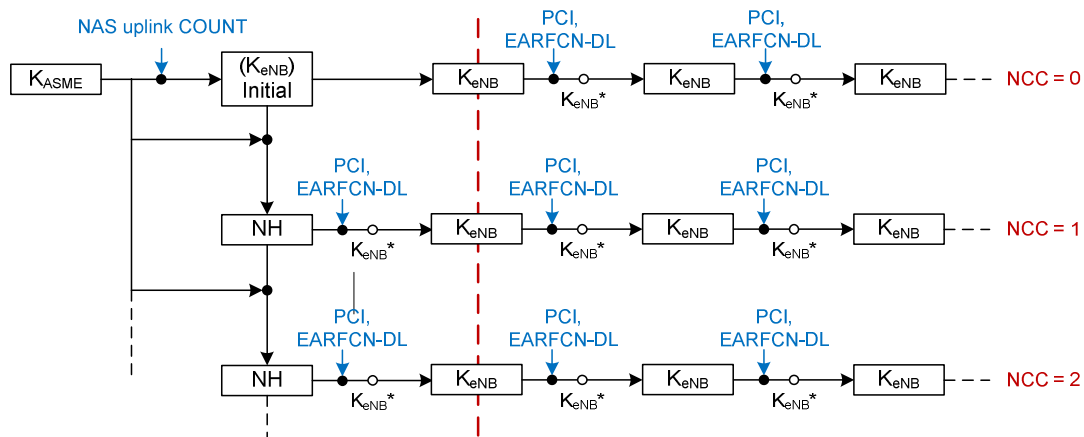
NAS uplink COUNT

PCI, EARFCN-DL

PCI, EARFCN-DL

$K_{ASME}$

($K_{eNB}$) Initial

$K_{eNB}$

$K_{eNB}^*$

$K_{eNB}$

$K_{eNB}^*$

$K_{eNB}$

NCC = 0

PCI, EARFCN-DL

PCI, EARFCN-DL

PCI, EARFCN-DL

NH

$K_{eNB}^*$

$K_{eNB}$

$K_{eNB}^*$

$K_{eNB}$

$K_{eNB}^*$

$K_{eNB}$

NCC = 1

PCI, EARFCN-DL

PCI, EARFCN-DL

PCI, EARFCN-DL

NH

$K_{eNB}^*$

$K_{eNB}$

$K_{eNB}^*$

$K_{eNB}$

$K_{eNB}^*$

$K_{eNB}$

NCC = 2